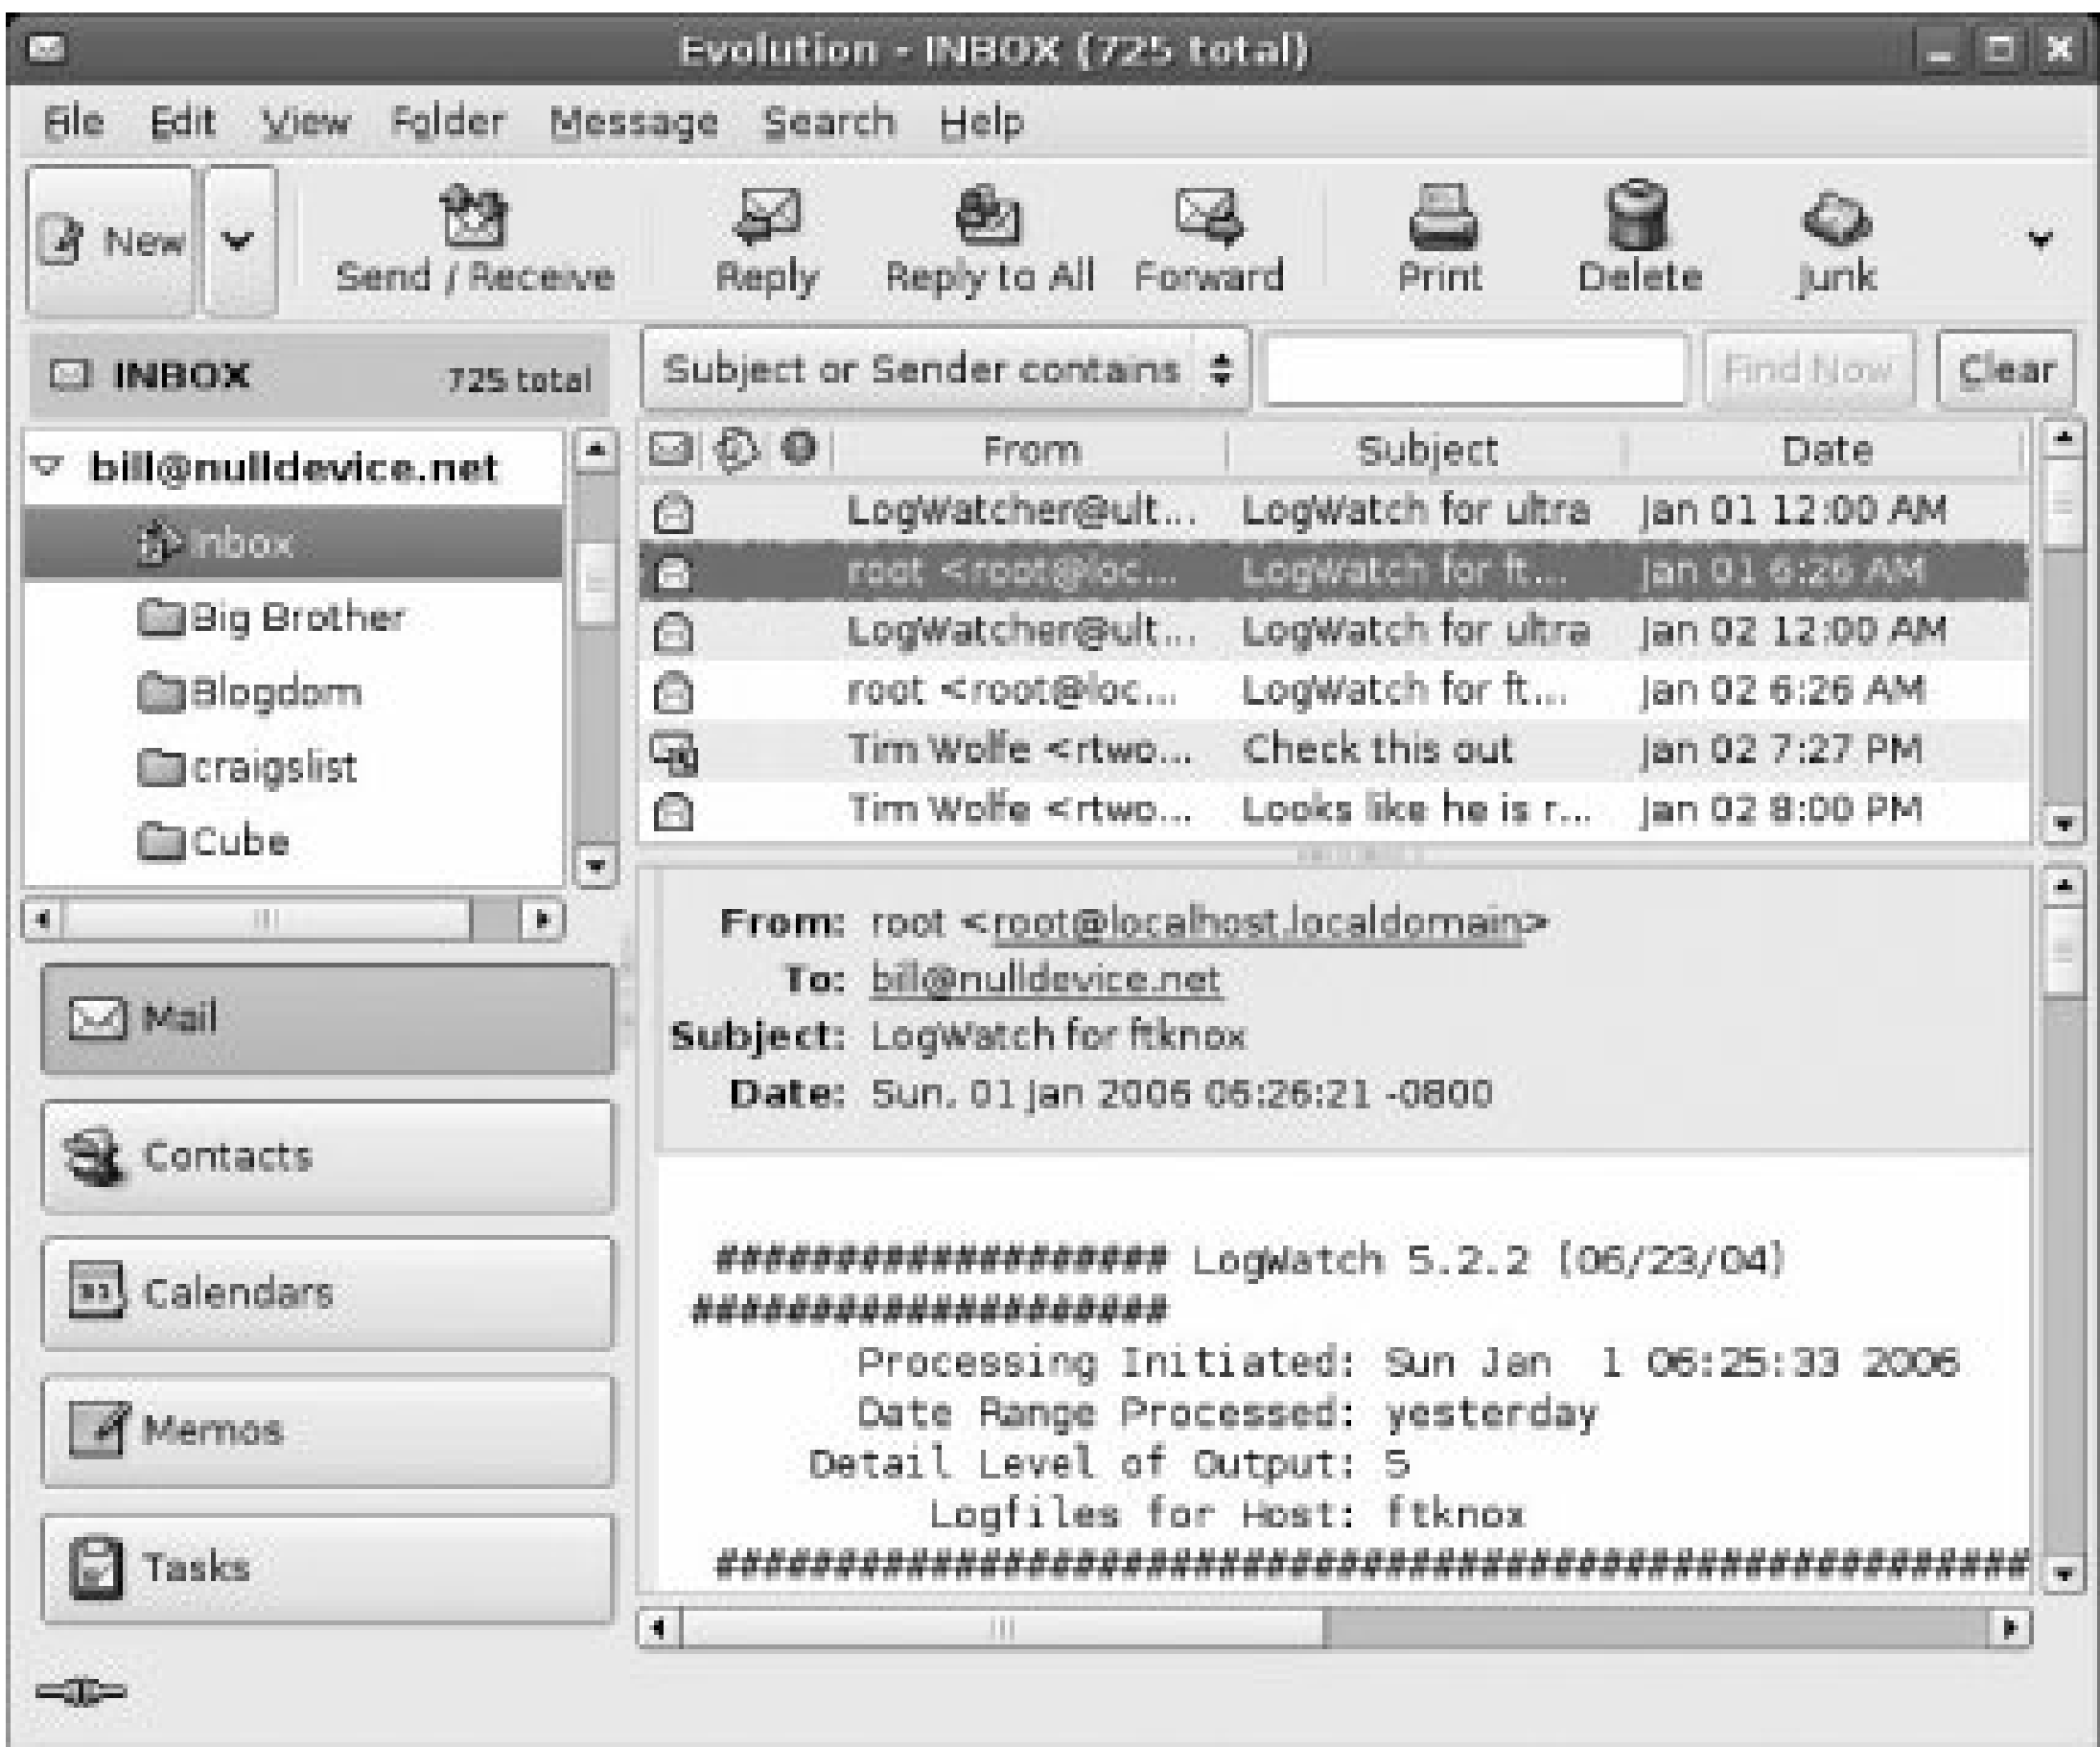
Evolution - INBOX (725 total)

File Edit View Folder Message Search Help

New Send / Receive Reply Reply to All Forward Print Delete Junk

INBOX 725 total

Subject or Sender contains Find Now Clear

bill@nulldevice.net
Inbox
Big Brother
Blogdom
craigslist
Cube

| From | Subject | Date |
|---|---|---|
| LogWatcher@ult... | LogWatch for ultra | Jan 01 12:00 AM |
| root <root@loc... | LogWatch for ft... | Jan 01 6:26 AM |
| LogWatcher@ult... | LogWatch for ultra | Jan 02 12:00 AM |
| root <root@loc... | LogWatch for ft... | Jan 02 6:26 AM |
| Tim Wolfe <rtwo... | Check this out | Jan 02 7:27 PM |
| Tim Wolfe <rtwo... | Looks like he is r... | Jan 02 8:00 PM |

From: root <root@localhost.localdomain>
To: bill@nulldevice.net
Subject: LogWatch for ftknox
Date: Sun, 01 Jan 2006 06:26:21 -0800

#################### LogWatch 5.2.2 (06/23/04) ####################
Processing Initiated: Sun Jan 1 06:25:33 2006
Date Range Processed: yesterday
Detail Level of Output: 5
Logfiles for Host: ftknox
##################################################################

Mail
Contacts
Calendars
Memos
Tasks